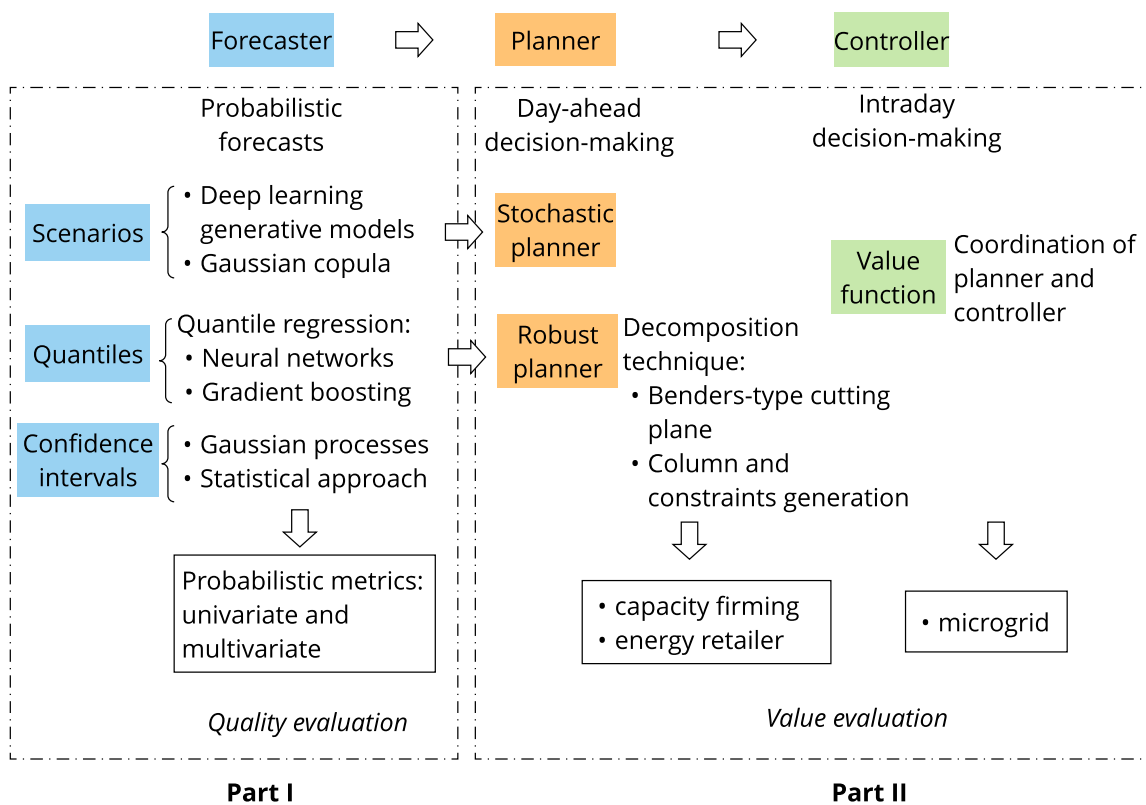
Forecaster

Planner

Controller

Probabilistic forecasts

Scenarios

• Deep learning generative models
• Gaussian copula

Quantiles

Quantile regression:
• Neural networks
• Gradient boosting

Confidence intervals

• Gaussian processes
• Statistical approach

Probabilistic metrics: univariate and multivariate

*Quality evaluation*

Day-ahead decision-making

Stochastic planner

Robust planner

Decomposition technique:
• Benders-type cutting plane
• Column and constraints generation

• capacity firming
• energy retailer

Intraday decision-making

Value function

Coordination of planner and controller

• microgrid

*Value evaluation*

**Part I**

**Part II**